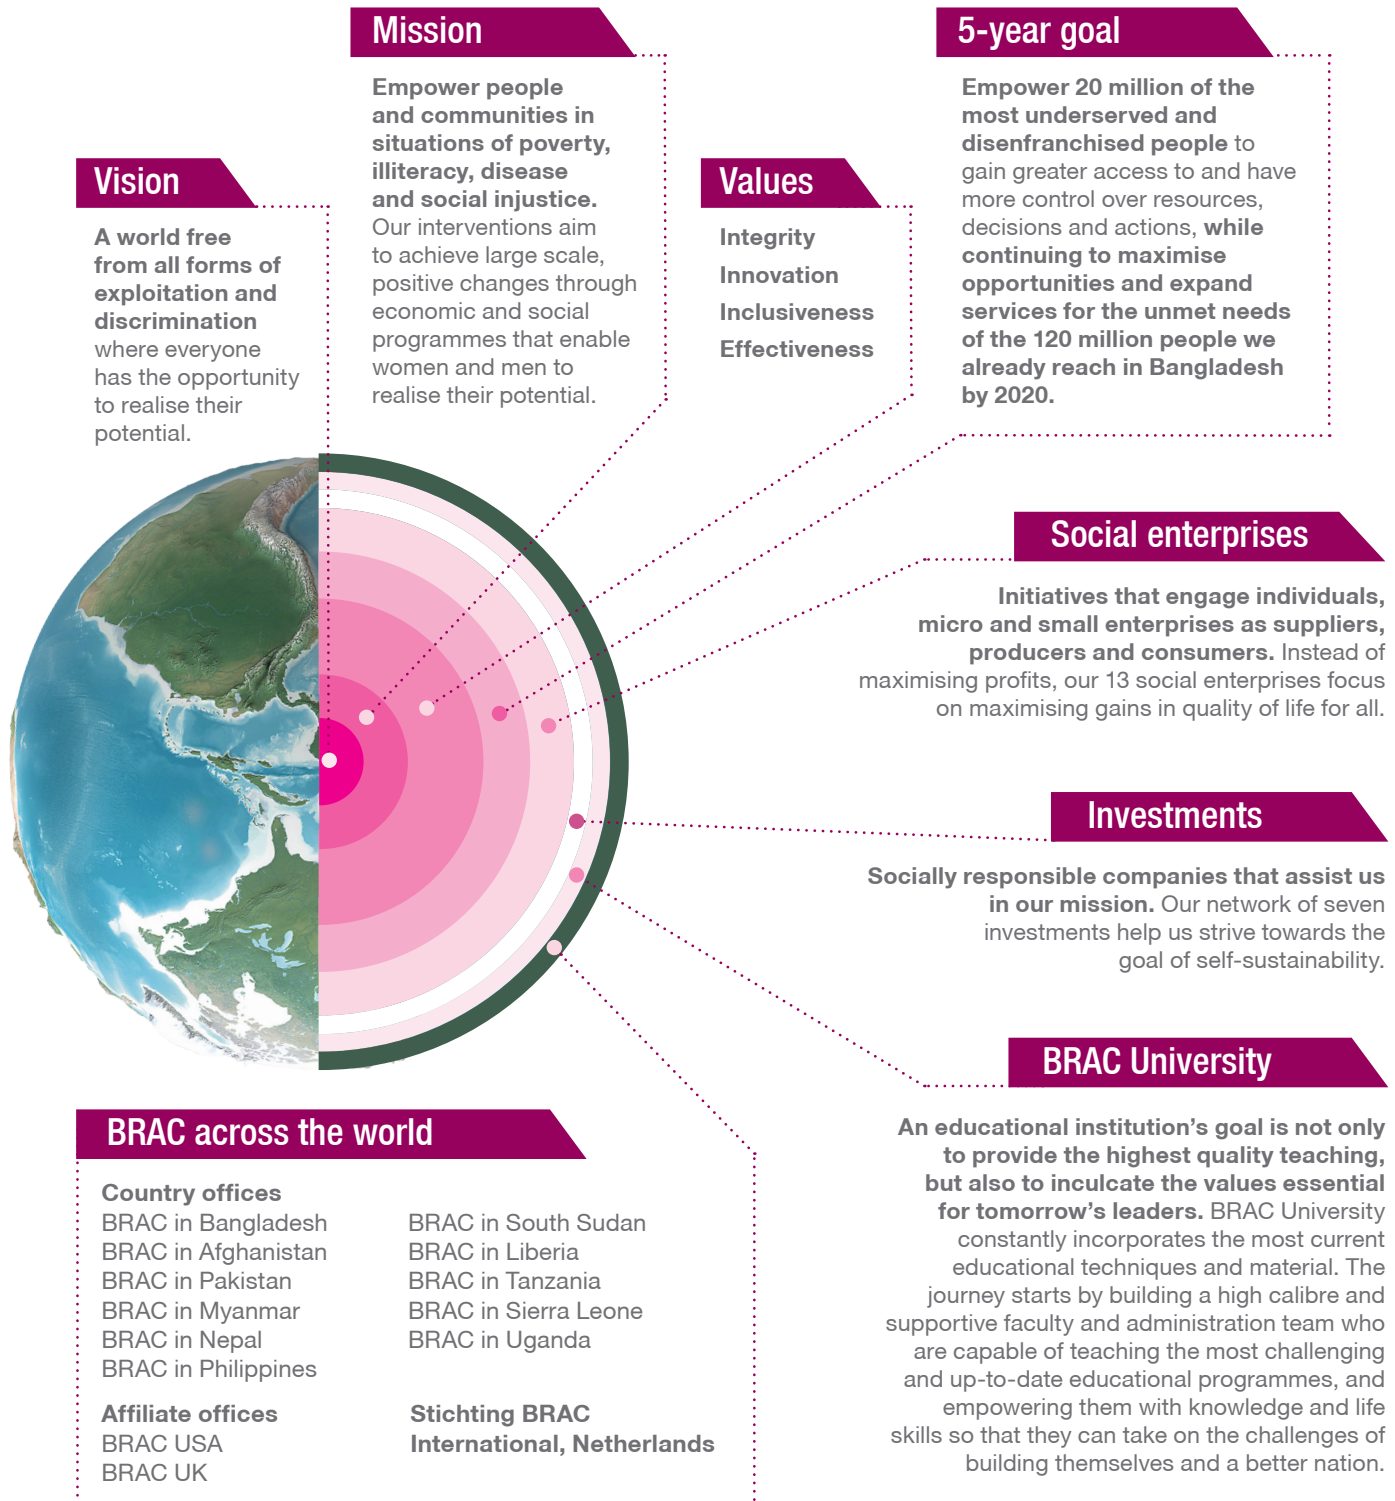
Mission

Empower people and communities in situations of poverty, illiteracy, disease and social injustice. Our interventions aim to achieve large scale, positive changes through economic and social programmes that enable women and men to realise their potential.

5-year goal

Empower 20 million of the most underserved and disenfranchised people to gain greater access to and have more control over resources, decisions and actions, while continuing to maximise opportunities and expand services for the unmet needs of the 120 million people we already reach in Bangladesh by 2020.

Vision

A world free from all forms of exploitation and discrimination where everyone has the opportunity to realise their potential.

Values

Integrity
Innovation
Inclusiveness
Effectiveness

Social enterprises

Initiatives that engage individuals, micro and small enterprises as suppliers, producers and consumers. Instead of maximising profits, our 13 social enterprises focus on maximising gains in quality of life for all.

Investments

Socially responsible companies that assist us in our mission. Our network of seven investments help us strive towards the goal of self-sustainability.

BRAC University

An educational institution's goal is not only to provide the highest quality teaching, but also to inculcate the values essential for tomorrow's leaders. BRAC University constantly incorporates the most current educational techniques and material. The journey starts by building a high calibre and supportive faculty and administration team who are capable of teaching the most challenging and up-to-date educational programmes, and empowering them with knowledge and life skills so that they can take on the challenges of building themselves and a better nation.

BRAC across the world

Country offices
BRAC in Bangladesh
BRAC in Afghanistan
BRAC in Pakistan
BRAC in Myanmar
BRAC in Nepal
BRAC in Philippines

BRAC in South Sudan
BRAC in Liberia
BRAC in Tanzania
BRAC in Sierra Leone
BRAC in Uganda

Affiliate offices
BRAC USA
BRAC UK

Stichting BRAC International, Netherlands